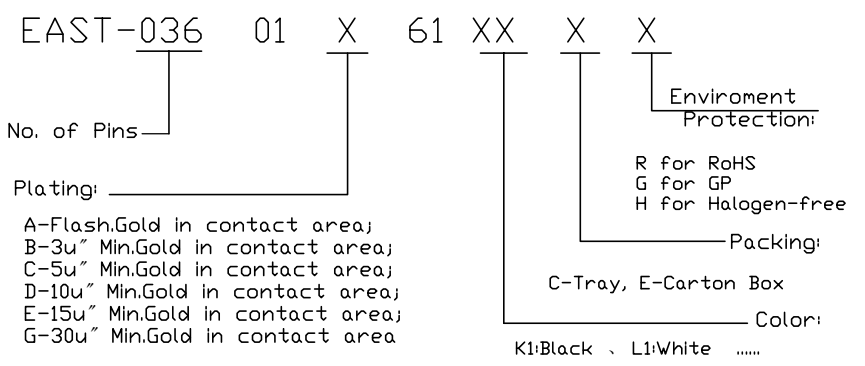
EAST-036 01 X 61 XX X X

Enviroment Protection:

No. of Pins

R for RoHS
G for GP
H for Halogen-free

Plating:

A-Flash.Gold in contact area;
B-3u″ Min.Gold in contact area;
C-5u″ Min.Gold in contact area;
D-10u″ Min.Gold in contact area;
E-15u″ Min.Gold in contact area;
G-30u″ Min.Gold in contact area

Packing:

C-Tray, E-Carton Box

Color:

K1:Black 、 L1:White ......